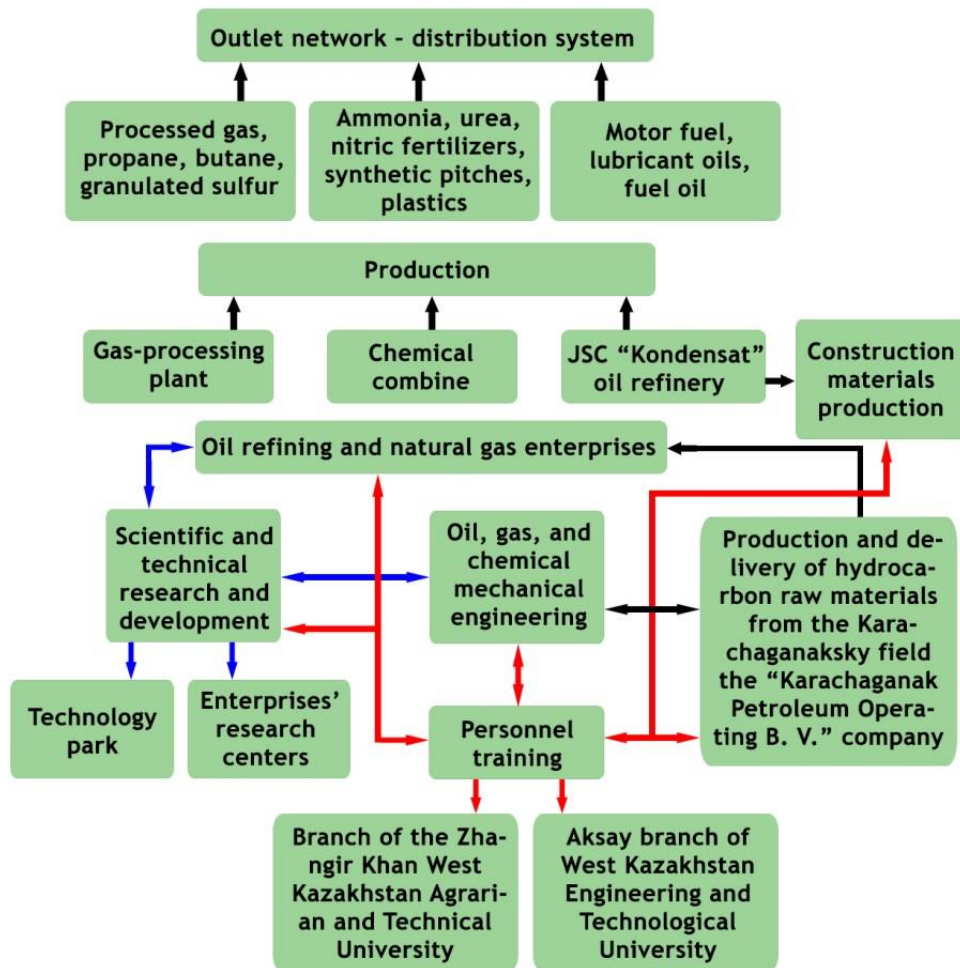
Outlet network - distribution system

Processed gas, propane, butane, granulated sulfur

Ammonia, urea, nitric fertilizers, synthetic pitches, plastics

Motor fuel, lubricant oils, fuel oil

Production

Gas-processing plant

Chemical combine

JSC "Kondensat" oil refinery

Construction materials production

Oil refining and natural gas enterprises

Scientific and technical research and development

Oil, gas, and chemical mechanical engineering

Production and delivery of hydrocarbon raw materials from the Karachaganaksky field the "Karachaganak Petroleum Operating B. V." company

Technology park

Enterprises' research centers

Personnel training

Branch of the Zhangir Khan West Kazakhstan Agrarian and Technical University

Aksay branch of West Kazakhstan Engineering and Technological University